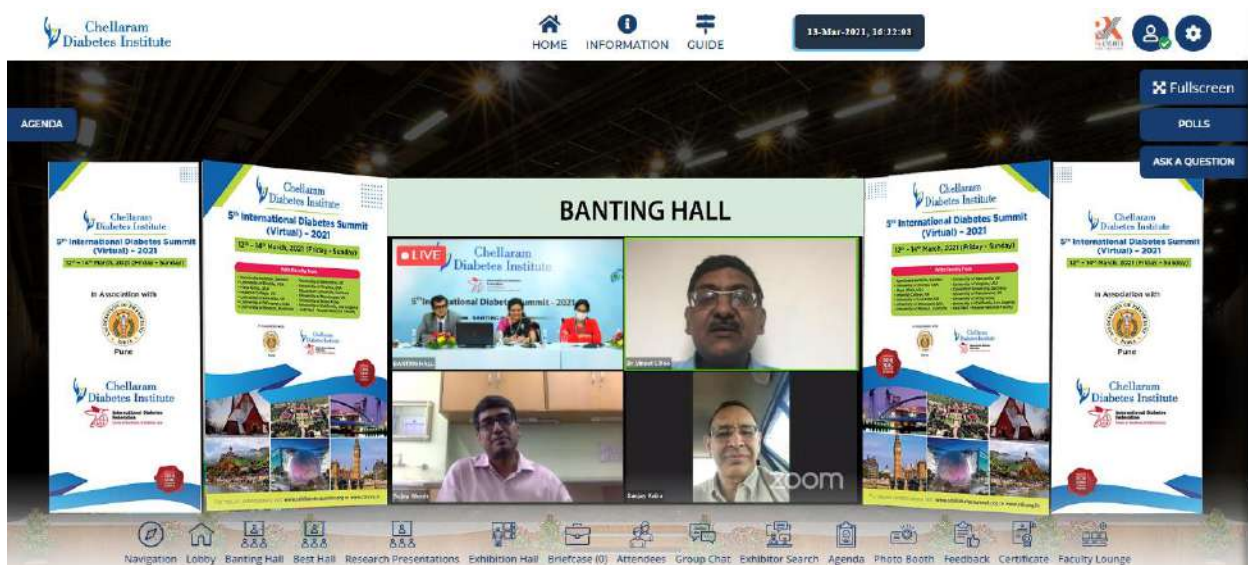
Chellaram Diabetes Institute

HOME INFORMATION GUIDE

13-Mar-2021, 16:22:03

Fullscreen

POLLS

ASK A QUESTION

AGENDA

BANTING HALL

Chellaram Diabetes Institute

5th International Diabetes Summit (Virtual) - 2021

12th - 14th March, 2021 (Friday - Sunday)

In Association with

Pune

Chellaram Diabetes Institute

Chellaram Diabetes Institute

5th International Diabetes Summit (Virtual) - 2021

12th - 14th March, 2021 (Friday - Sunday)

LIVE

Chellaram Diabetes Institute

5th International Diabetes Summit - 2021

BANTING HALL

Dr Umesh Lithe

Sanjay Kalra

zoom

Chellaram Diabetes Institute

3rd International Diabetes Summit (Virtual) - 2021

12th - 14th March, 2021 (Friday - Sunday)

Chellaram Diabetes Institute

5th International Diabetes Summit (Virtual) - 2021

12th - 14th March, 2021 (Friday - Sunday)

In Association with

Pune

Chellaram Diabetes Institute

Navigation Lobby Banting Hall Best Hall Research Presentations Exhibition Hall Briefcase (0) Attendees Group Chat Exhibitor Search Agenda Photo Booth Feedback Certificate Faculty Lounge